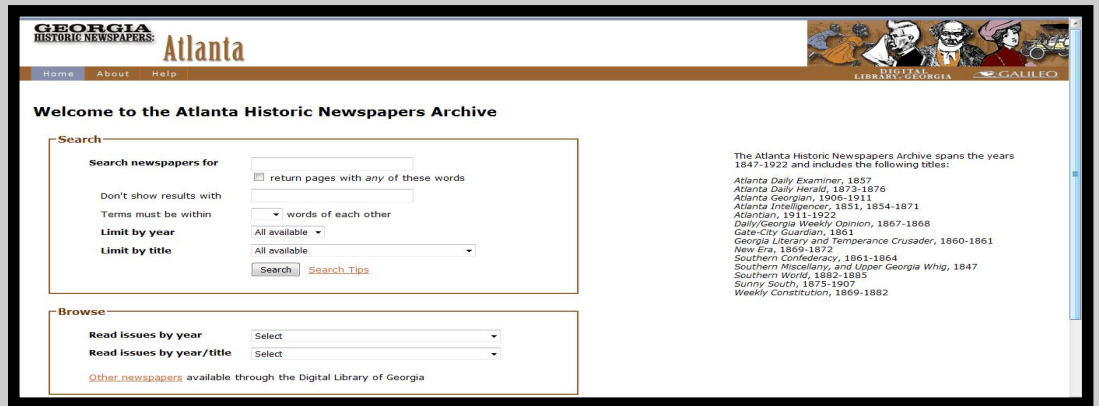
GEORGIA HISTORIC NEWSPAPERS: Atlanta

DIGITAL LIBRARY GEORGIA GALILEO

Home About Help

Welcome to the Atlanta Historic Newspapers Archive

Search

Search newspapers for

return pages with *any* of these words

Don't show results with

Terms must be within words of each other

Limit by year All available

Limit by title All available

Search Search Tips

Browse

Read issues by year Select

Read issues by year/title Select

Other newspapers available through the Digital Library of Georgia

The Atlanta Historic Newspapers Archive spans the years 1847-1922 and includes the following titles:

*Atlanta Daily Examiner*, 1857
*Atlanta Daily Herald*, 1873-1876
*Atlanta Georgian*, 1906-1911
*Atlanta Intelligencer*, 1851, 1854-1871
*Atlantian*, 1911-1922
*Daily/Georgia Weekly Opinion*, 1867-1868
*Gate-City Guardian*, 1861
*Georgia Literary and Temperance Crusader*, 1860-1861
*New Era*, 1869-1872
*Southern Confederacy*, 1861-1864
*Southern Miscellany, and Upper Georgia Whig*, 1847
*Southern World*, 1882-1885
*Sunny South*, 1875-1907
*Weekly Constitution*, 1869-1882